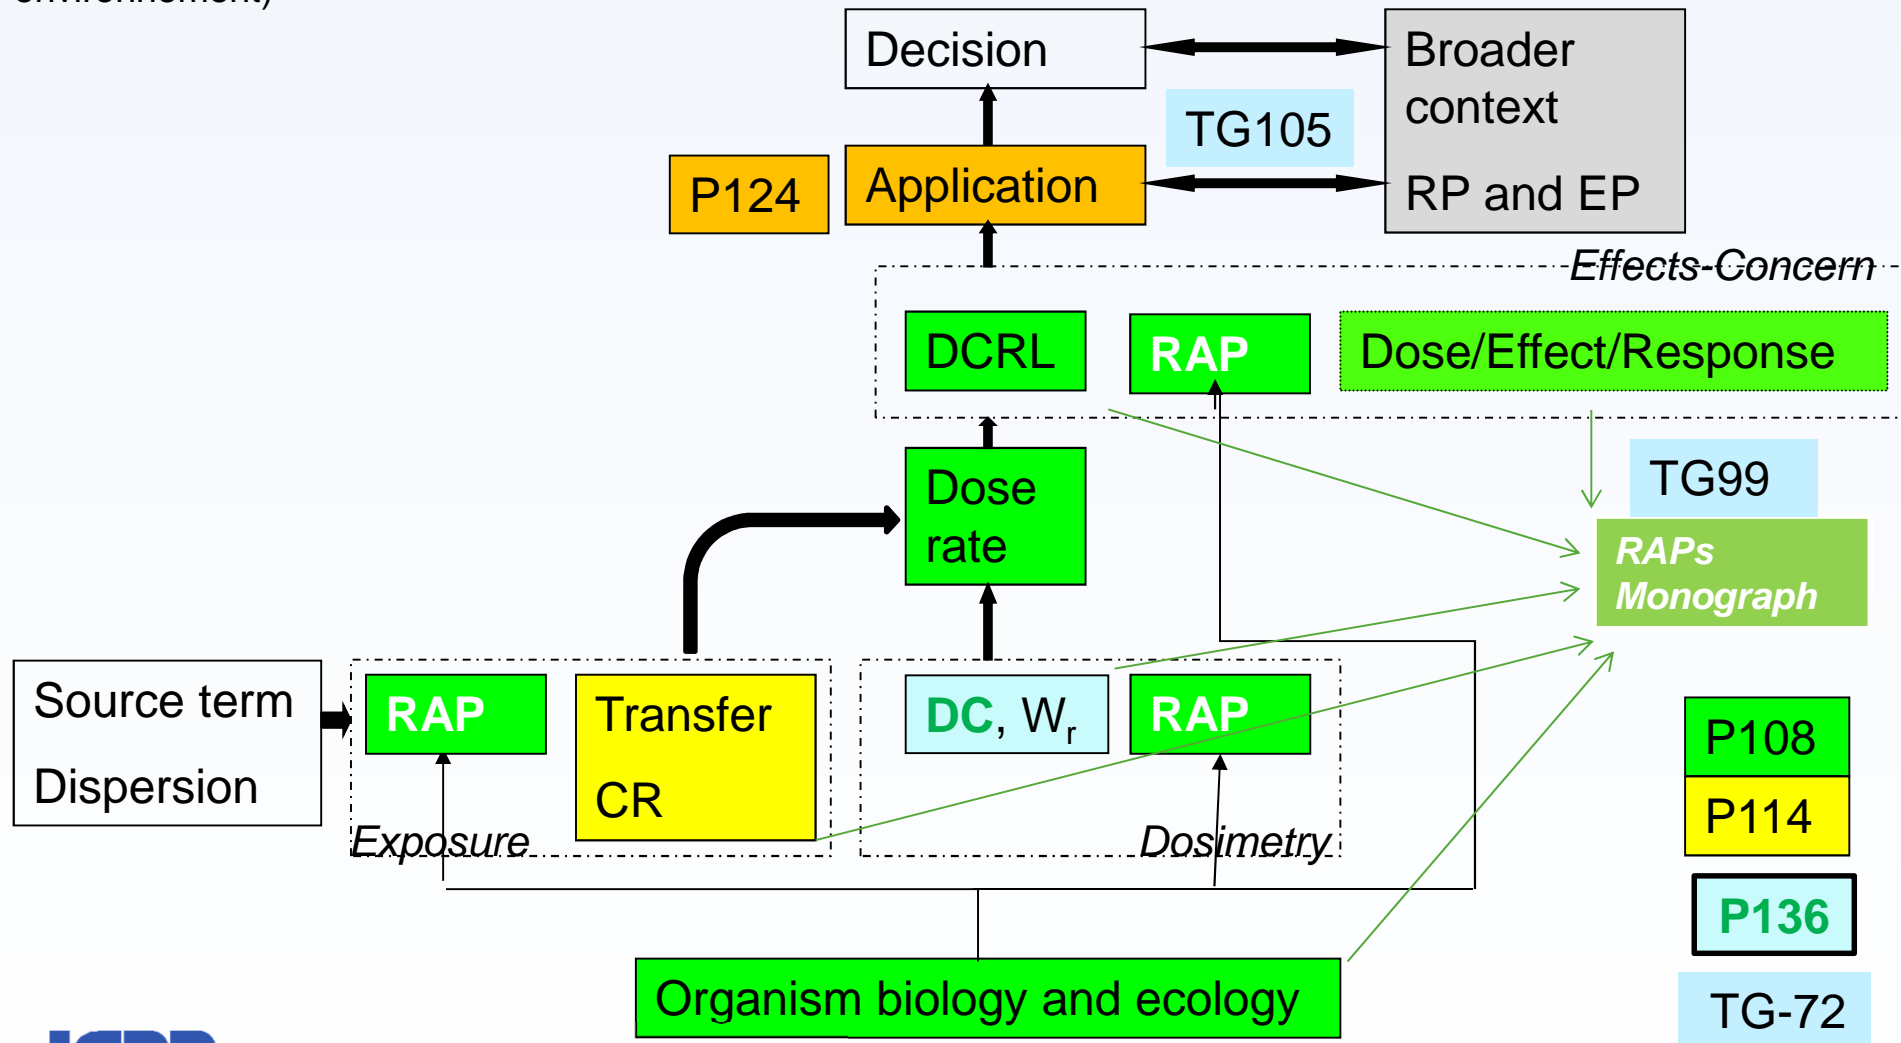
environment)

Decision

Broader context

RP and EP

TG105

P124

Application

Effects-Concern

DCRL

RAP

Dose/Effect/Response

TG99

Dose rate

RAPs Monograph

Source term

Dispersion

RAP

Transfer

CR

DC, $W_r$

RAP

Exposure

Dosimetry

P108

P114

P136

Organism biology and ecology

TG-72

ICRP